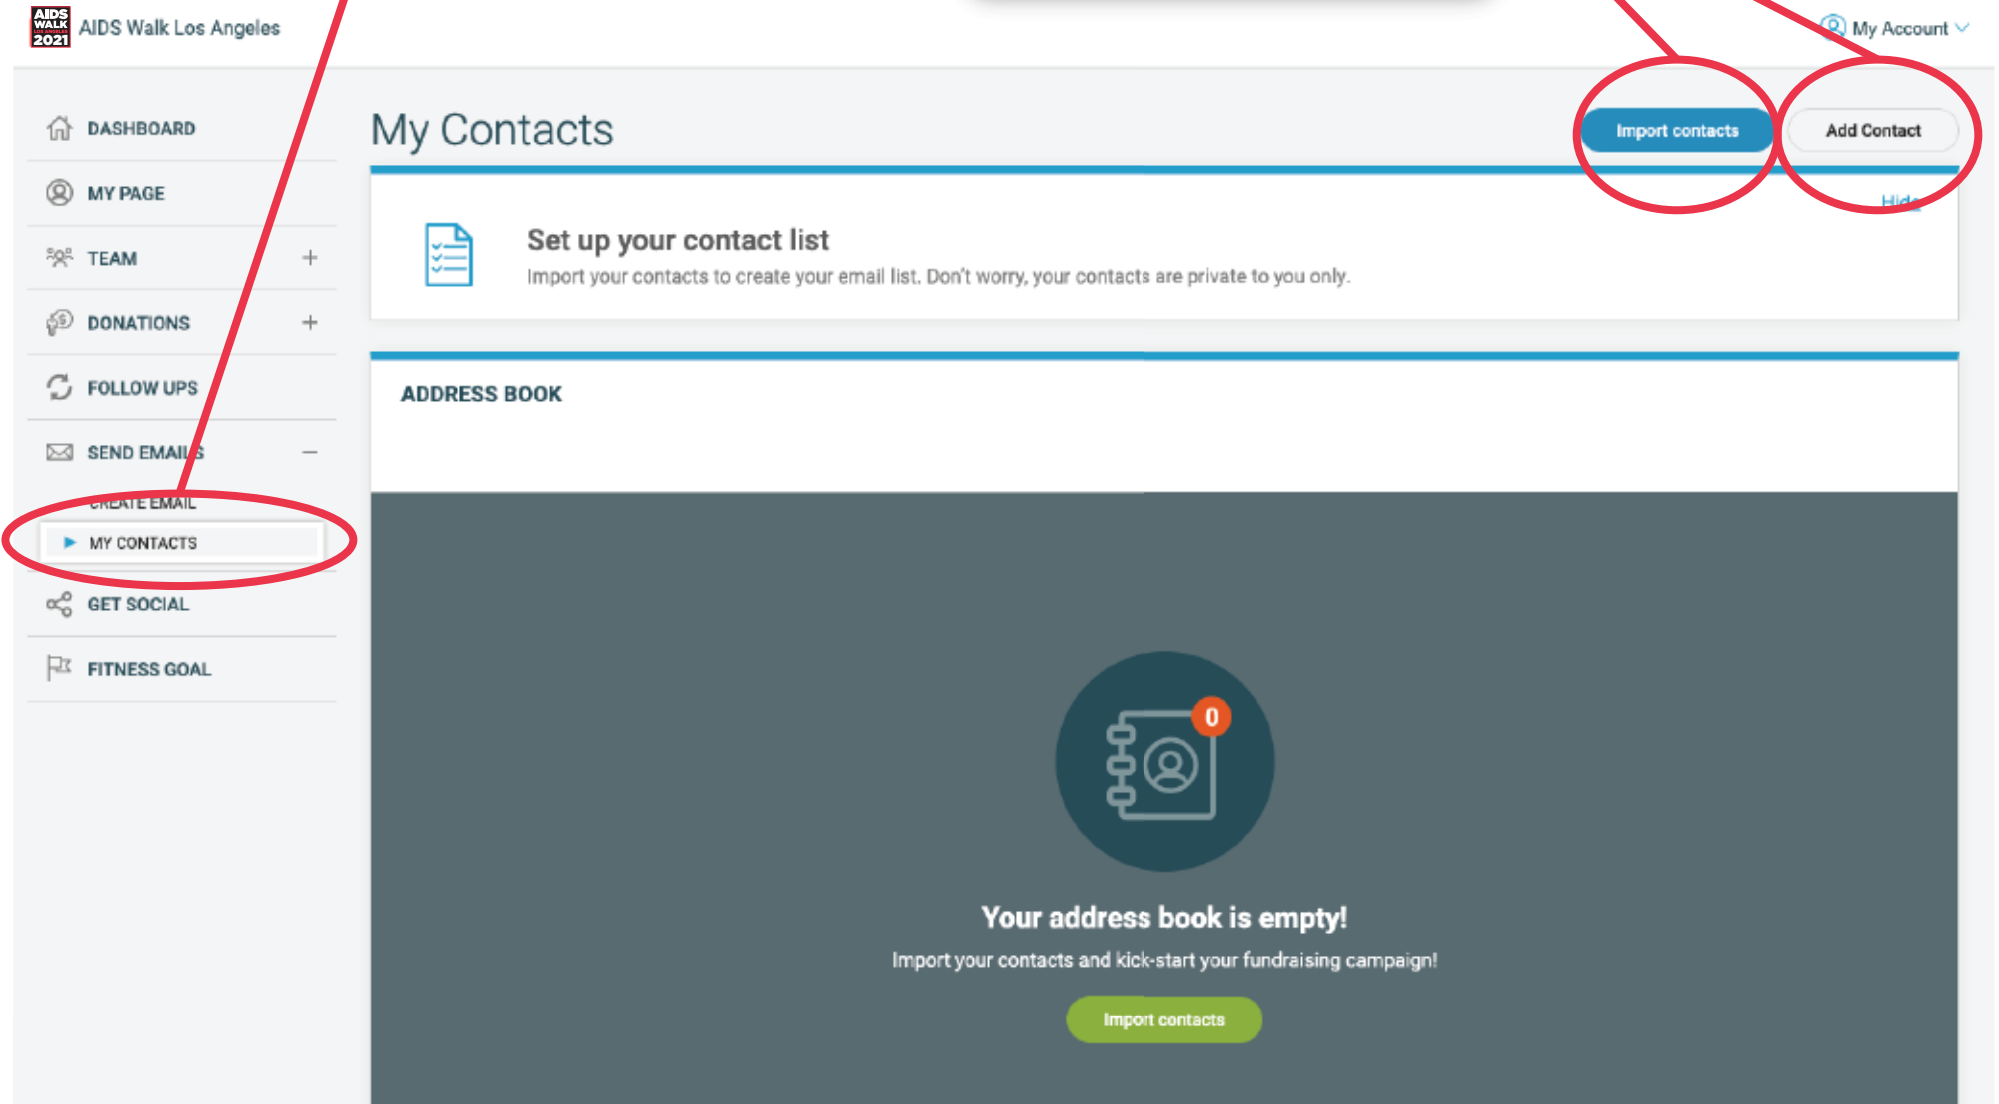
AIDS WALK 2021 AIDS Walk Los Angeles

My Account

DASHBOARD

MY PAGE

TEAM +

DONATIONS +

FOLLOW UPS

SEND EMAILS −

CREATE EMAIL

MY CONTACTS

GET SOCIAL

FITNESS GOAL

My Contacts

Import contacts

Add Contact

Hide

Set up your contact list

Import your contacts to create your email list. Don't worry, your contacts are private to you only.

ADDRESS BOOK

0

Your address book is empty!

Import your contacts and kick-start your fundraising campaign!

Import contacts